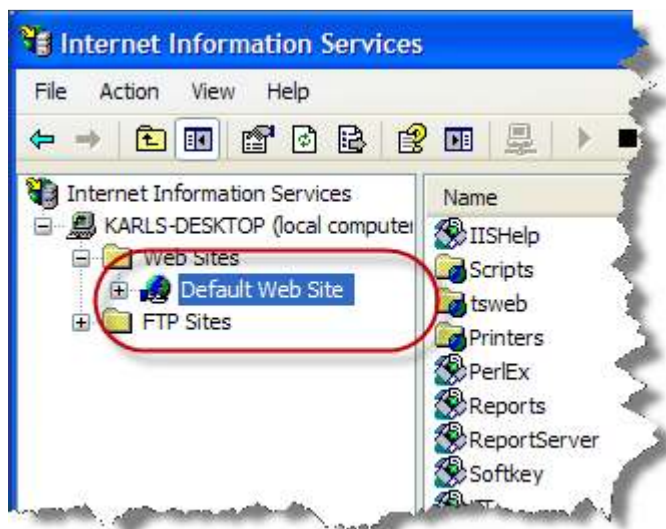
Internet Information Services

File Action View Help

Internet Information Services
KARLS-DESKTOP (local computer
Web Sites
Default Web Site
FTP Sites

Name
IISHelp
Scripts
tsweb
Printers
PerlEx
Reports
ReportServer
Softkey
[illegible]